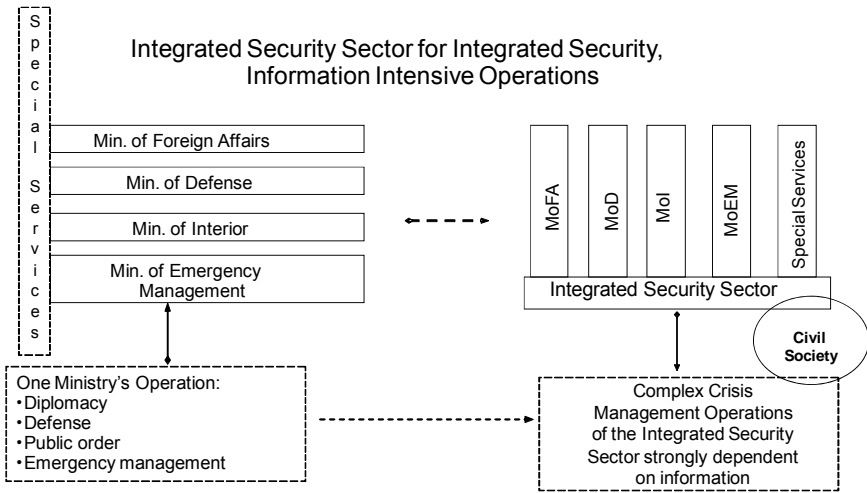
Special Services

Integrated Security Sector for Integrated Security, Information Intensive Operations

Min. of Foreign Affairs

Min. of Defense

Min. of Interior

Min. of Emergency Management

MoFA

MoD

MoI

MoEM

Special Services

Integrated Security Sector

Civil Society

One Ministry's Operation:
•Diplomacy
•Defense
•Public order
•Emergency management

Complex Crisis Management Operations of the Integrated Security Sector strongly dependent on information